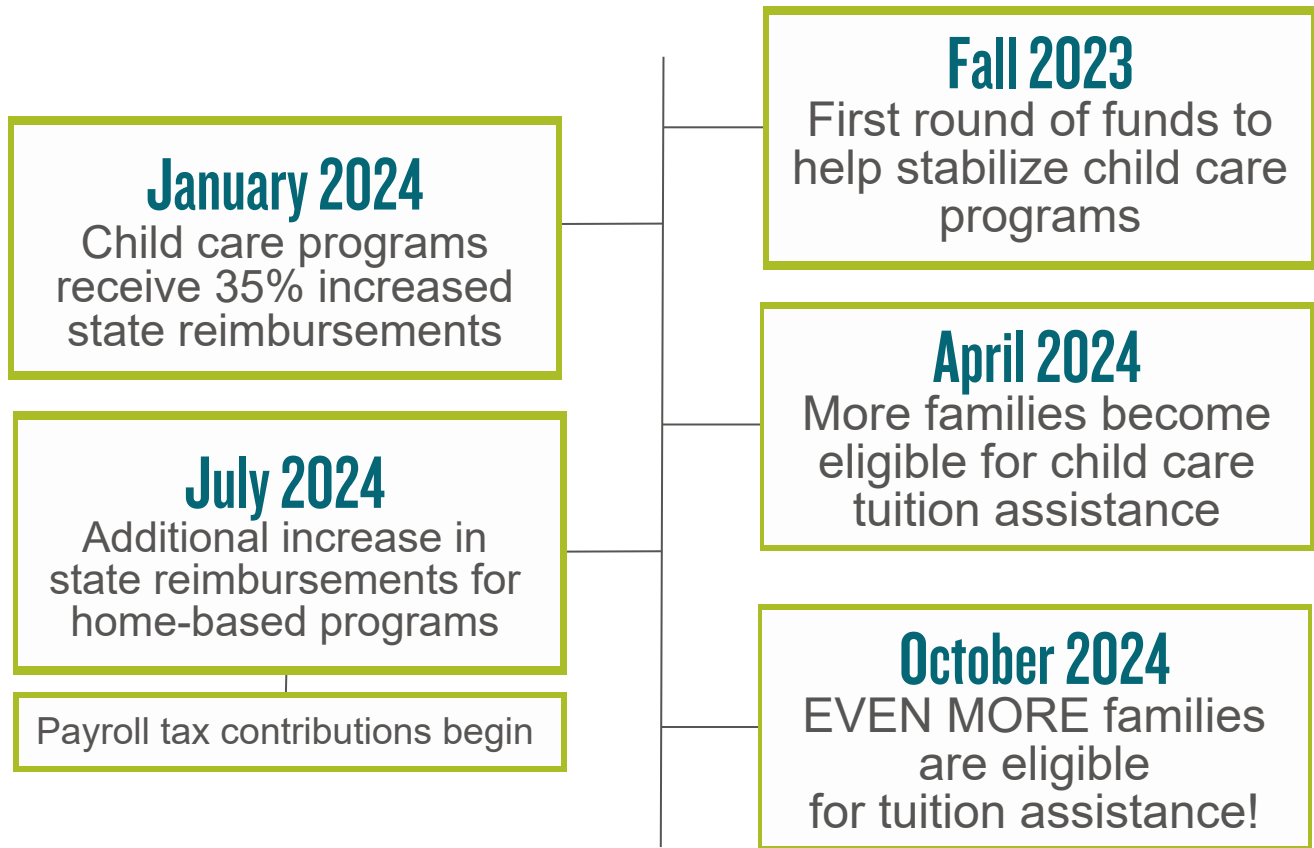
Fall 2023
First round of funds to help stabilize child care programs

January 2024
Child care programs receive 35% increased state reimbursements

April 2024
More families become eligible for child care tuition assistance

July 2024
Additional increase in state reimbursements for home-based programs

Payroll tax contributions begin

October 2024
EVEN MORE families are eligible for tuition assistance!